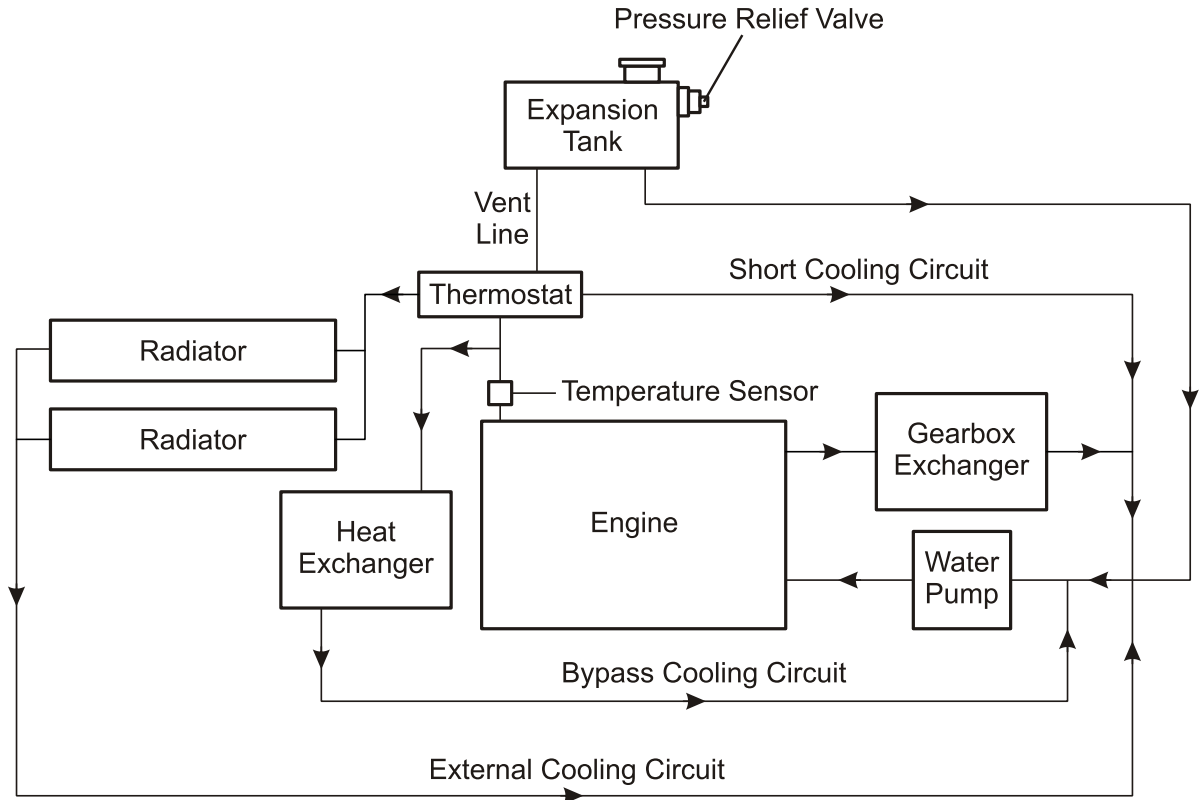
Pressure Relief Valve

Expansion Tank

Vent Line

Thermostat

Short Cooling Circuit

Radiator

Radiator

Temperature Sensor

Gearbox Exchanger

Heat Exchanger

Engine

Water Pump

Bypass Cooling Circuit

External Cooling Circuit